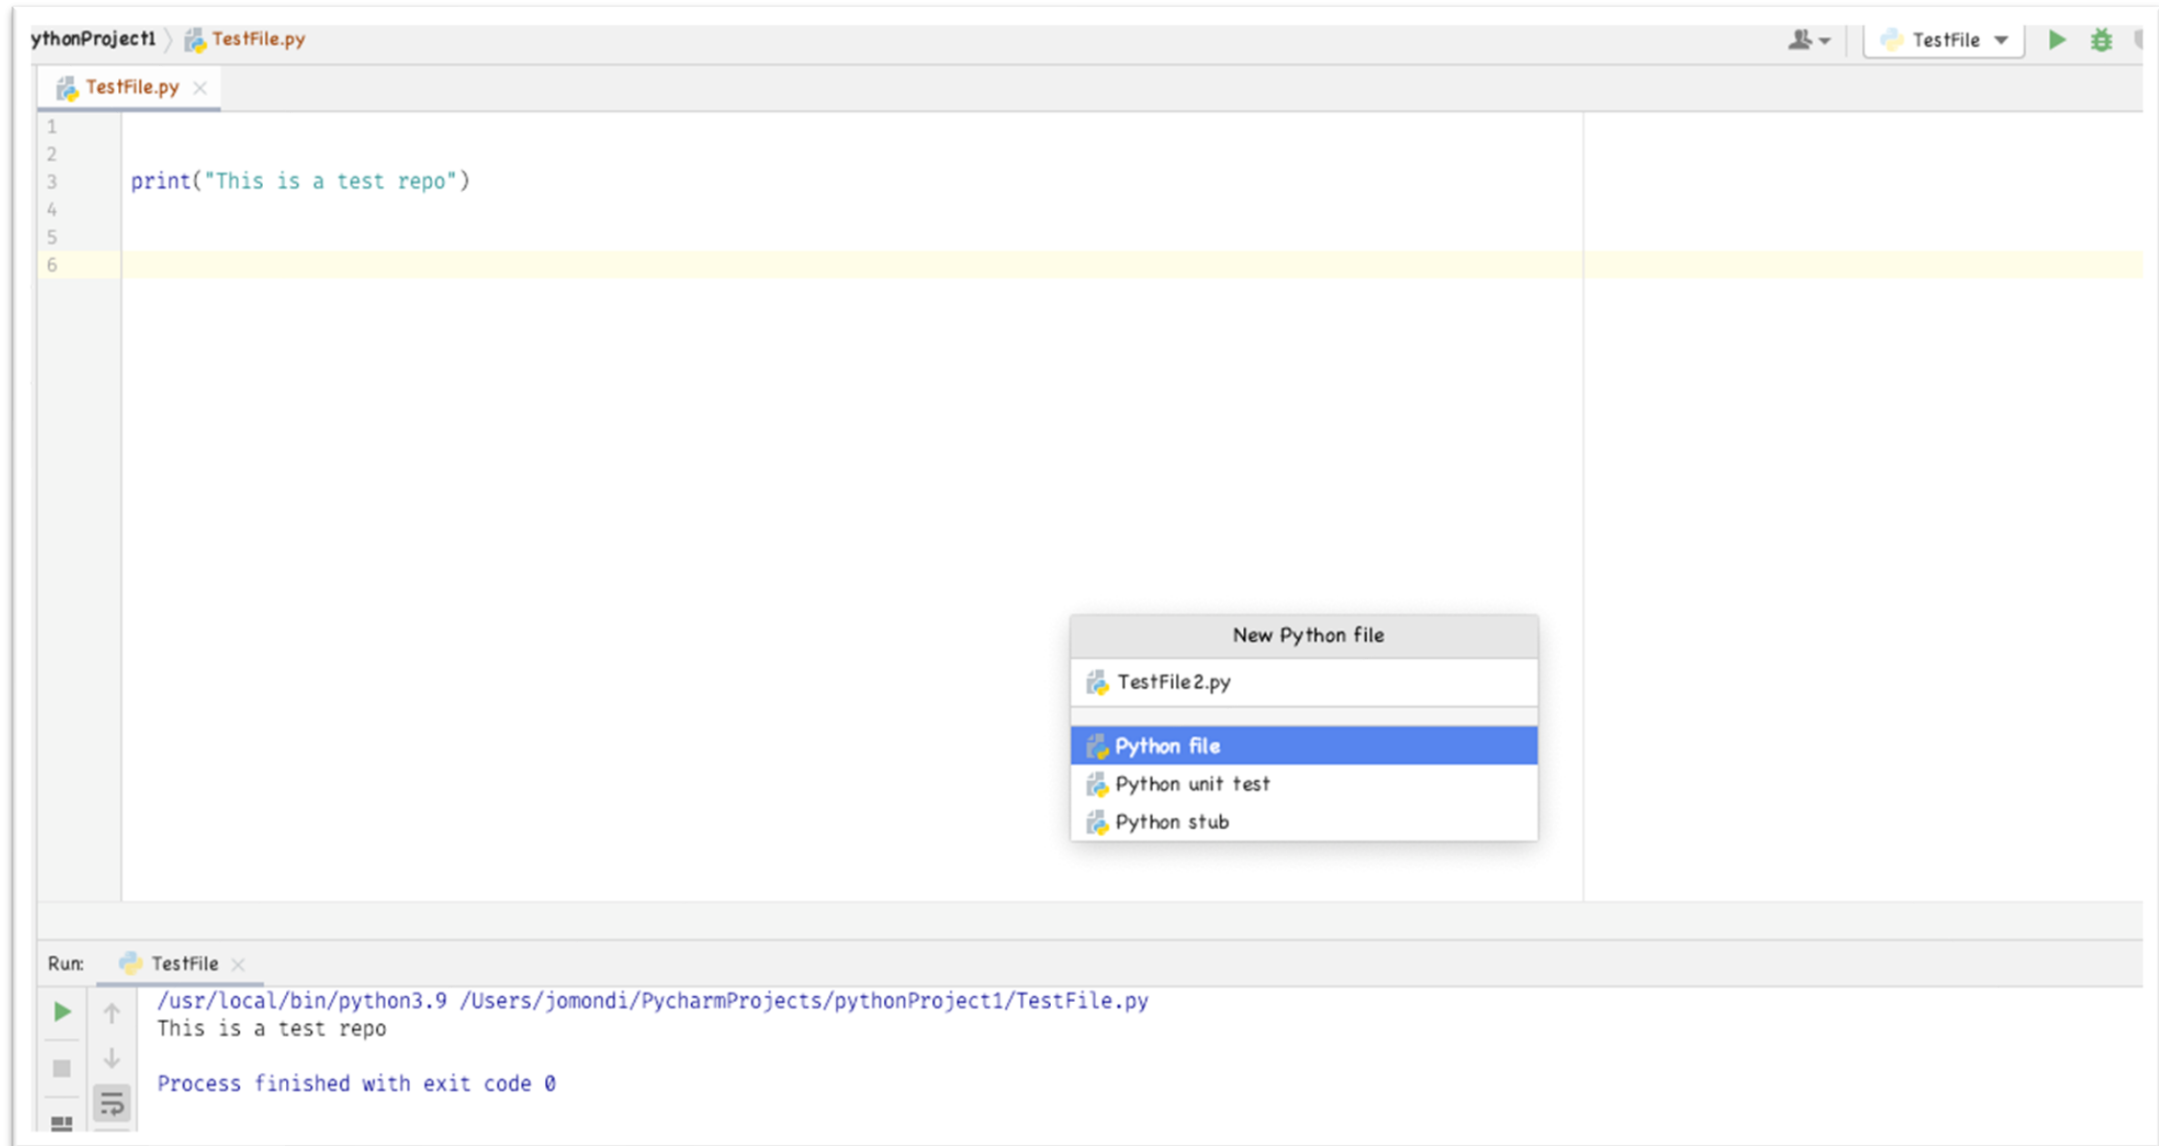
ythonProject1 〉 TestFile.py

TestFile

TestFile.py ×

1
2
3 print("This is a test repo")
4
5
6

New Python file

TestFile2.py

Python file
Python unit test
Python stub

Run: TestFile ×

/usr/local/bin/python3.9 /Users/jomondi/PycharmProjects/pythonProject1/TestFile.py
This is a test repo

Process finished with exit code 0